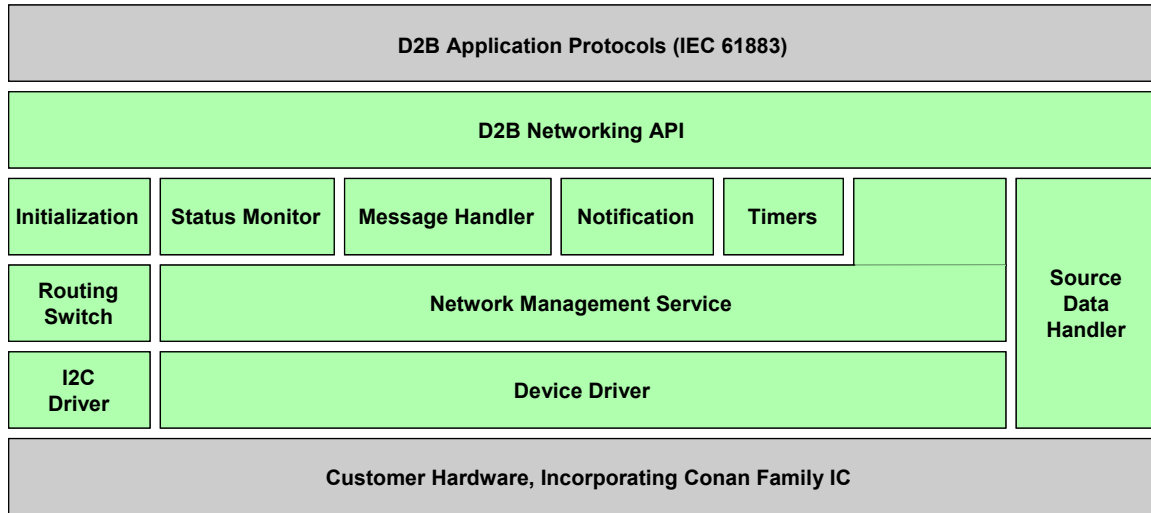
D2B Application Protocols (IEC 61883)

D2B Networking API

Initialization

Status Monitor

Message Handler

Notification

Timers

Source Data Handler

Routing Switch

Network Management Service

I2C Driver

Device Driver

Customer Hardware, Incorporating Conan Family IC